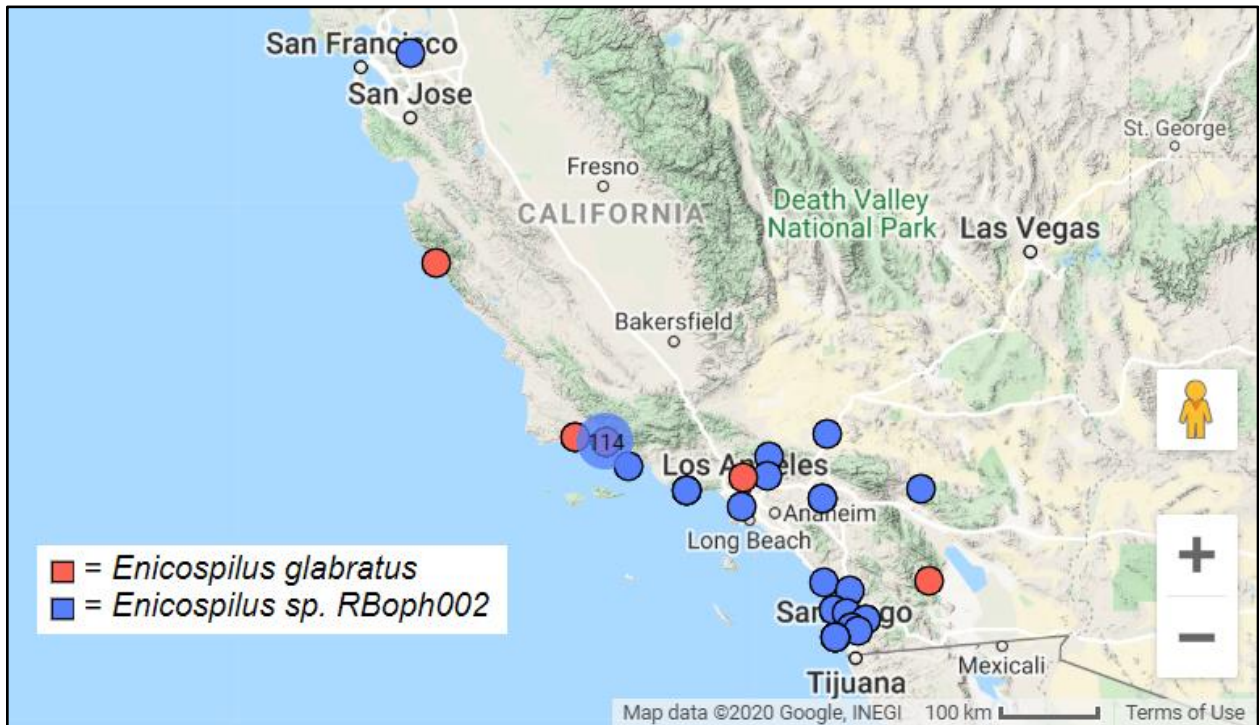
San Franc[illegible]co
San Jose
St. George
Fresno
CALIFORNIA
Death Valley National Park
Las Vegas
Bakersfield
114
Los An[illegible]eles
Anaheim
Long Beach
San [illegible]go
Mexicali
Tijuana
= *Enicospilus glabratus*
= *Enicospilus sp. RBoph002*
+
−
Map data ©2020 Google, INEGI 100 km Terms of Use